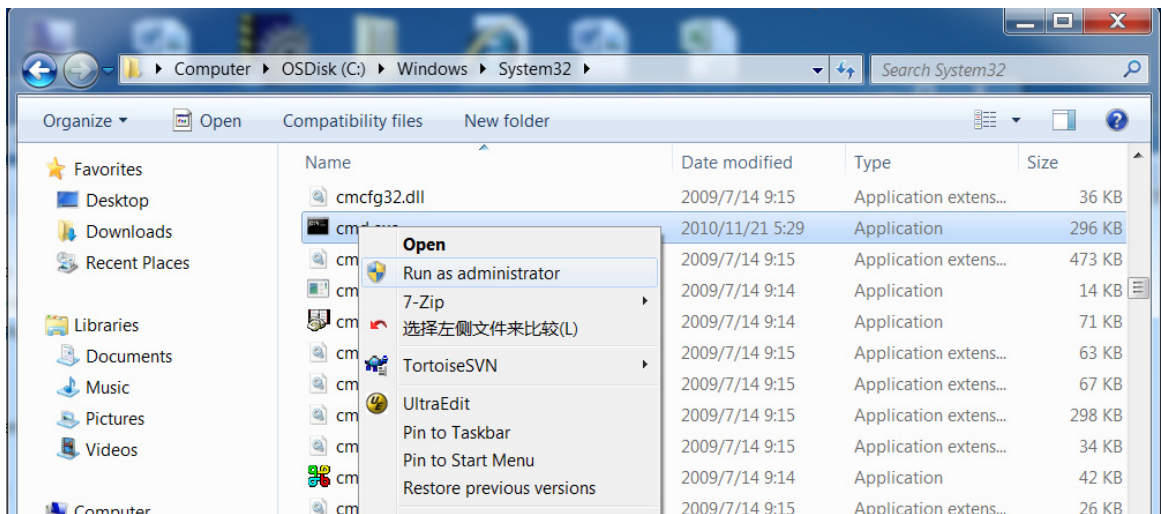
Computer ▸ OSDisk (C:) ▸ Windows ▸ System32 ▸

Search System32

Organize ▾ Open Compatibility files New folder

Favorites
Desktop
Downloads
Recent Places

Libraries
Documents
Music
Pictures
Videos

Computer

| Name | Date modified | Type | Size |
|---|---|---|---|
| cmcfg32.dll | 2009/7/14 9:15 | Application extens... | 36 KB |
| cmd.exe | 2010/11/21 5:29 | Application | 296 KB |
| cm | 2009/7/14 9:15 | Application extens... | 473 KB |
| cm | 2009/7/14 9:14 | Application | 14 KB |
| cm | 2009/7/14 9:14 | Application | 71 KB |
| cm | 2009/7/14 9:15 | Application extens... | 63 KB |
| cm | 2009/7/14 9:15 | Application extens... | 67 KB |
| cm | 2009/7/14 9:15 | Application extens... | 298 KB |
| cm | 2009/7/14 9:15 | Application extens... | 34 KB |
| cm | 2009/7/14 9:14 | Application | 42 KB |
| cm | 2009/7/14 9:15 | Application extens... | 26 KB |

Open
Run as administrator
7-Zip
选择左侧文件来比较(L)
TortoiseSVN
UltraEdit
Pin to Taskbar
Pin to Start Menu
Restore previous versions